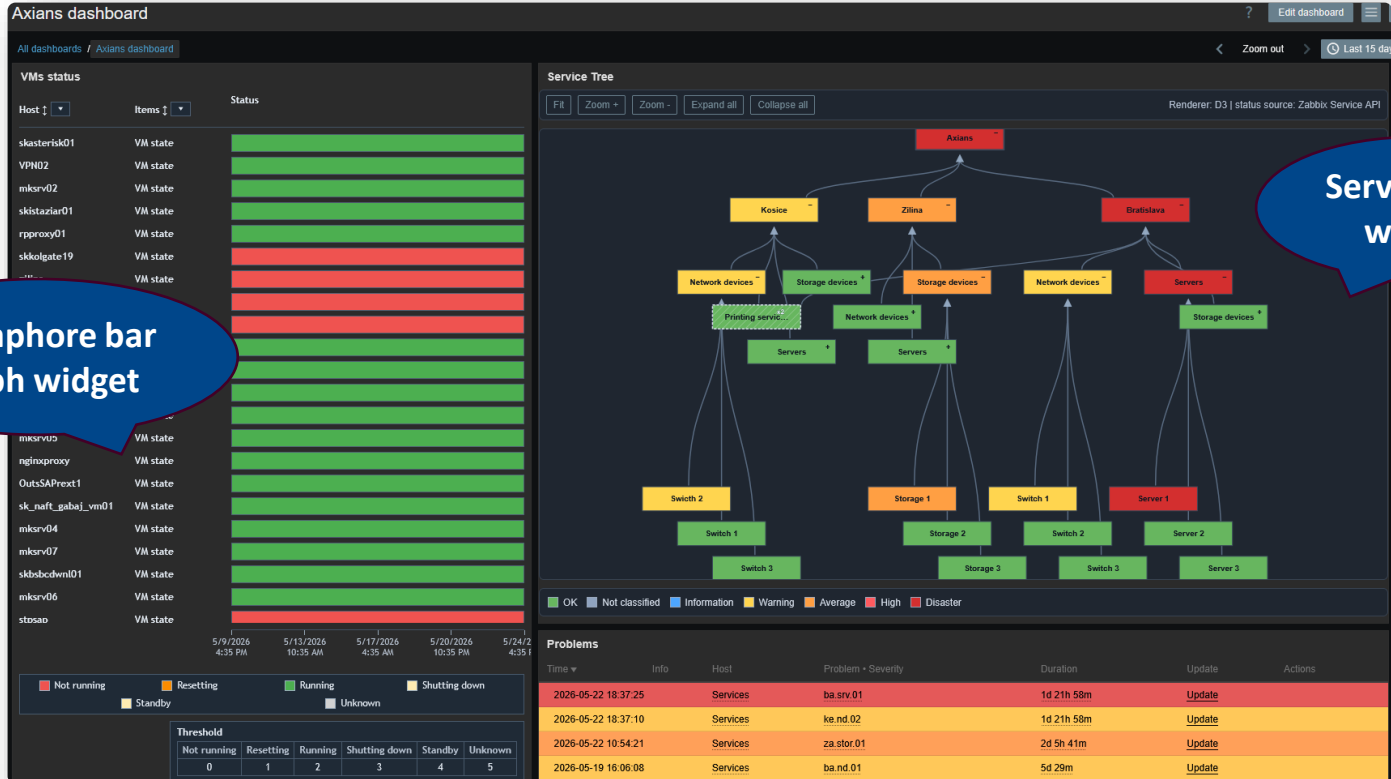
Axians dashboard

? Edit dashboard

All dashboards / Axians dashboard

Zoom out Last 15 da

VMs status

Host ↕ Items ↕ Status

skasterisk01 VM state
VPN02 VM state
mksrv02 VM state
skistaziar01 VM state
rpproxy01 VM state
skkolgate19 VM state
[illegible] VM state
mksrv05 VM state
nginxproxy VM state
OutsSAPrext1 VM state
sk_naft_gabaj_vm01 VM state
mksrv04 VM state
mksrv07 VM state
skbsbcdwnl01 VM state
mksrv06 VM state
stpsap VM state

5/9/2026 4:35 PM
5/13/2026 10:35 AM
5/17/2026 4:35 AM
5/20/2026 10:35 PM
5/24/2 4:35

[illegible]aphore bar
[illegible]ph widget

Not running Resetting Running Shutting down Standby Unknown

Threshold

| Not running | Resetting | Running | Shutting down | Standby | Unknown |
|---|---|---|---|---|---|
| 0 | 1 | 2 | 3 | 4 | 5 |

Service Tree

Fit Zoom + Zoom - Expand all Collapse all

Renderer: D3 | status source: Zabbix Service API

Axians
Kosice Zilina Bratislava
Network devices Storage devices Storage devices Network devices Servers
Printing servic... Network devices Storage devices
Servers Servers
Switch 2 Storage 1 Switch 1 Server 1
Switch 1 Storage 2 Switch 2 Server 2
Switch 3 Storage 3 Switch 3 Server 3

Serv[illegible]
w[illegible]

OK Not classified Information Warning Average High Disaster

Problems

| Time ▾ | Info | Host | Problem • Severity | Duration | Update | Actions |
|---|---|---|---|---|---|---|
| 2026-05-22 18:37:25 | | Services | ba.srv.01 | 1d 21h 58m | Update | |
| 2026-05-22 18:37:10 | | Services | ke.nd.02 | 1d 21h 58m | Update | |
| 2026-05-22 10:54:21 | | Services | za.stor.01 | 2d 5h 41m | Update | |
| 2026-05-19 16:06:08 | | Services | ba.nd.01 | 5d 29m | Update | |